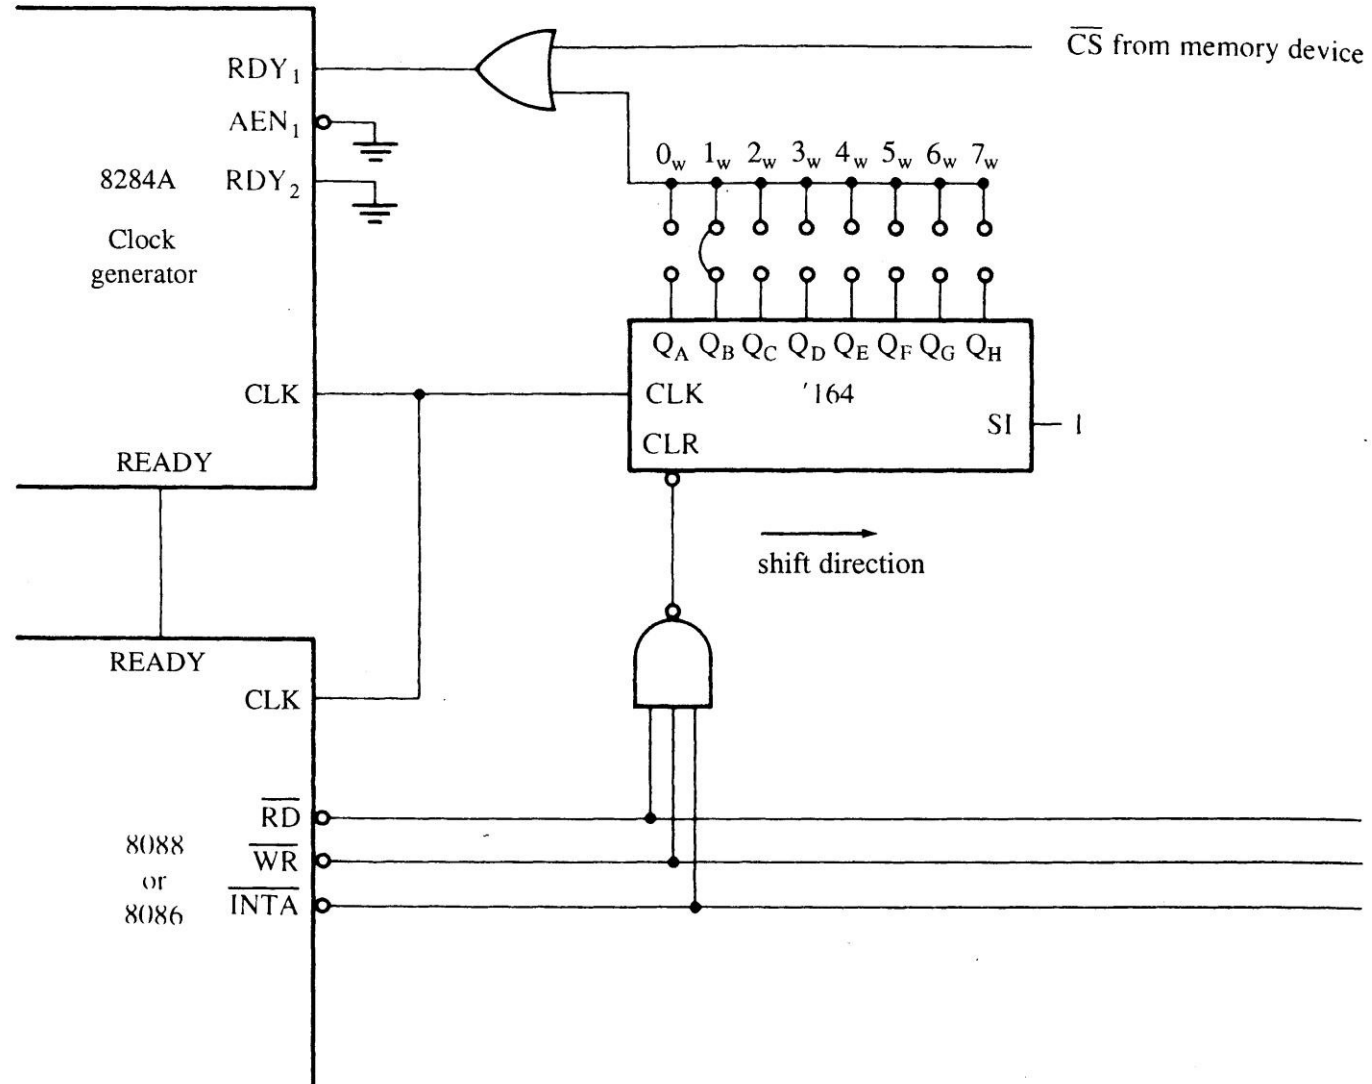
$\overline{CS}$ from memory device

$RDY_1$

$AEN_1$

8284A $RDY_2$

Clock generator

$0_w$ $1_w$ $2_w$ $3_w$ $4_w$ $5_w$ $6_w$ $7_w$

$Q_A$ $Q_B$ $Q_C$ $Q_D$ $Q_E$ $Q_F$ $Q_G$ $Q_H$

CLK

CLK '164

SI 1

CLR

READY

shift direction

READY

CLK

$\overline{RD}$

8088 or 8086

$\overline{WR}$

$\overline{INTA}$